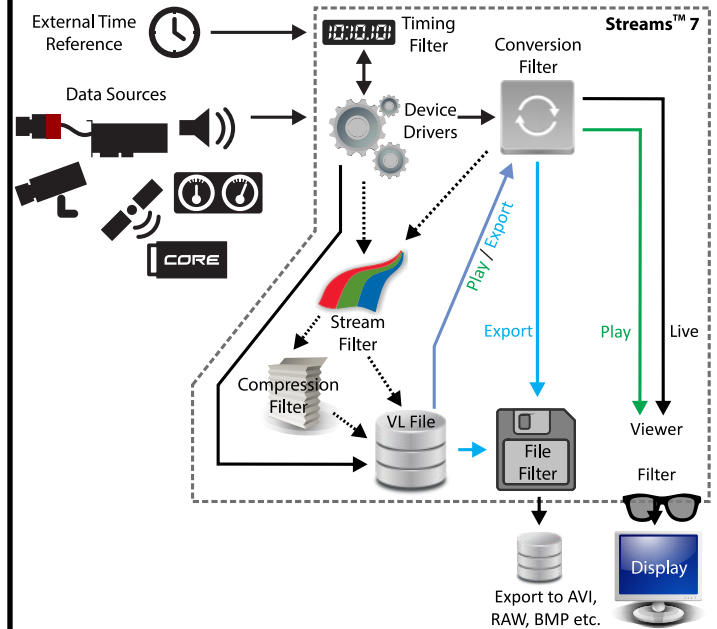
External Time Reference

10:10:10

Timing Filter

Streams™ 7

Conversion Filter

Data Sources

Device Drivers

CORE

Play / Export

Export

Play

Live

Stream Filter

Compression Filter

VL File

File Filter

Viewer

Filter

Display

Export to AVI, RAW, BMP etc.